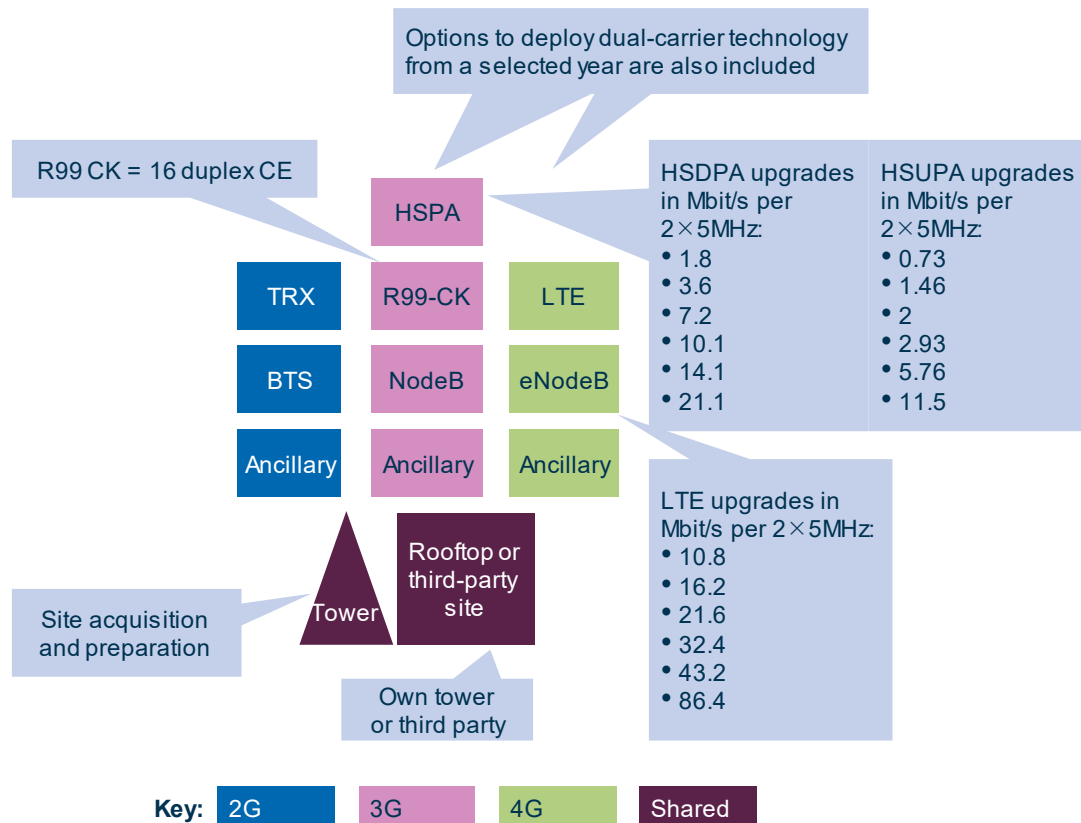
Options to deploy dual-carrier technology from a selected year are also included

R99 CK = 16 duplex CE

HSPA

HSDPA upgrades in Mbit/s per 2×5MHz:
• 1.8
• 3.6
• 7.2
• 10.1
• 14.1
• 21.1

HSUPA upgrades in Mbit/s per 2×5MHz:
• 0.73
• 1.46
• 2
• 2.93
• 5.76
• 11.5

TRX

R99-CK

LTE

BTS

NodeB

eNodeB

Ancillary

Ancillary

Ancillary

LTE upgrades in Mbit/s per 2×5MHz:
• 10.8
• 16.2
• 21.6
• 32.4
• 43.2
• 86.4

Tower

Rooftop or third-party site

Site acquisition and preparation

Own tower or third party

Key: 2G 3G 4G Shared